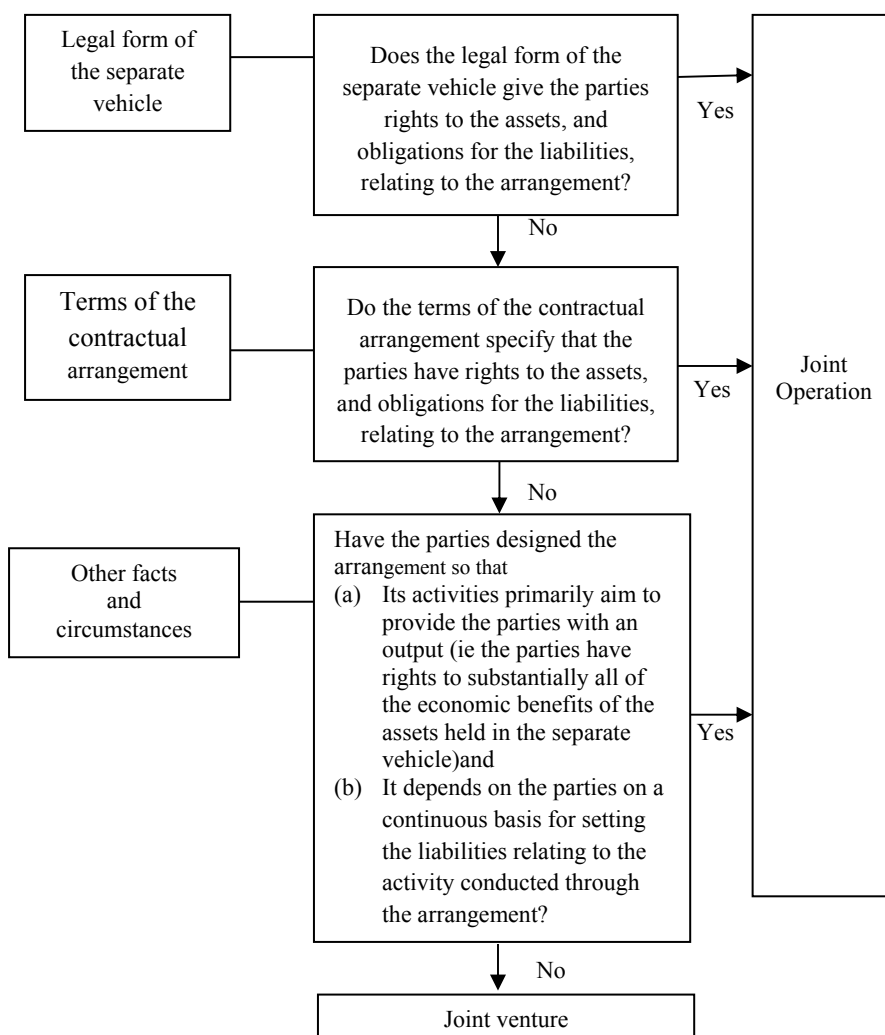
Legal form of the separate vehicle

Does the legal form of the separate vehicle give the parties rights to the assets, and obligations for the liabilities, relating to the arrangement?

Yes

No

Terms of the contractual arrangement

Do the terms of the contractual arrangement specify that the parties have rights to the assets, and obligations for the liabilities, relating to the arrangement?

Yes

Joint Operation

No

Other facts and circumstances

Have the parties designed the arrangement so that
(a) Its activities primarily aim to provide the parties with an output (ie the parties have rights to substantially all of the economic benefits of the assets held in the separate vehicle)and
(b) It depends on the parties on a continuous basis for setting the liabilities relating to the activity conducted through the arrangement?

Yes

No

Joint venture